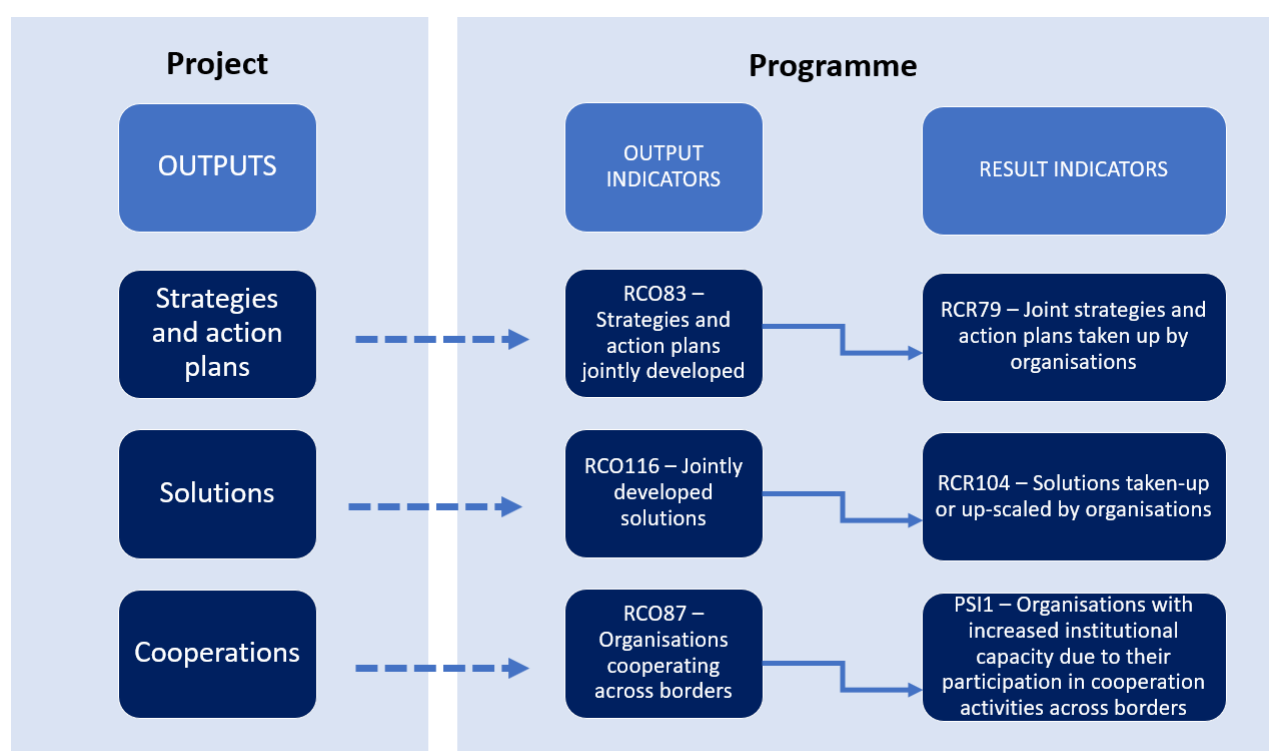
Project

OUTPUTS

Strategies and action plans

Solutions

Cooperations

Programme

OUTPUT INDICATORS

RESULT INDICATORS

RCO83 – Strategies and action plans jointly developed

RCR79 – Joint strategies and action plans taken up by organisations

RCO116 – Jointly developed solutions

RCR104 – Solutions taken-up or up-scaled by organisations

RCO87 – Organisations cooperating across borders

PSI1 – Organisations with increased institutional capacity due to their participation in cooperation activities across borders